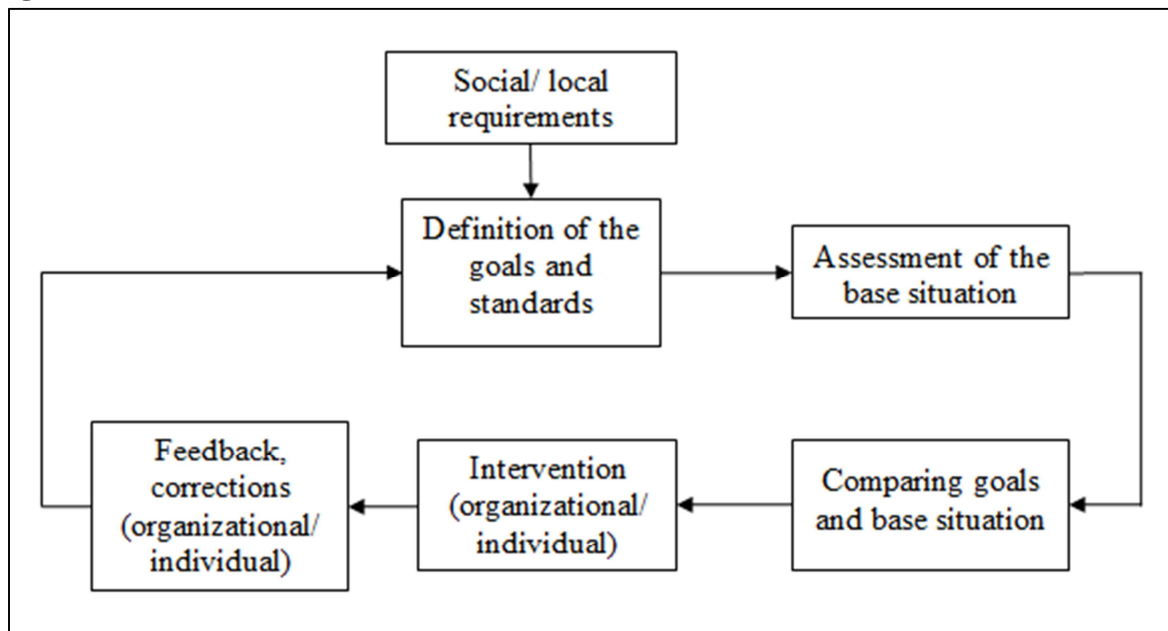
Social/ local requirements

Definition of the goals and standards

Assessment of the base situation

Comparing goals and base situation

Intervention (organizational/ individual)

Feedback, corrections (organizational/ individual)